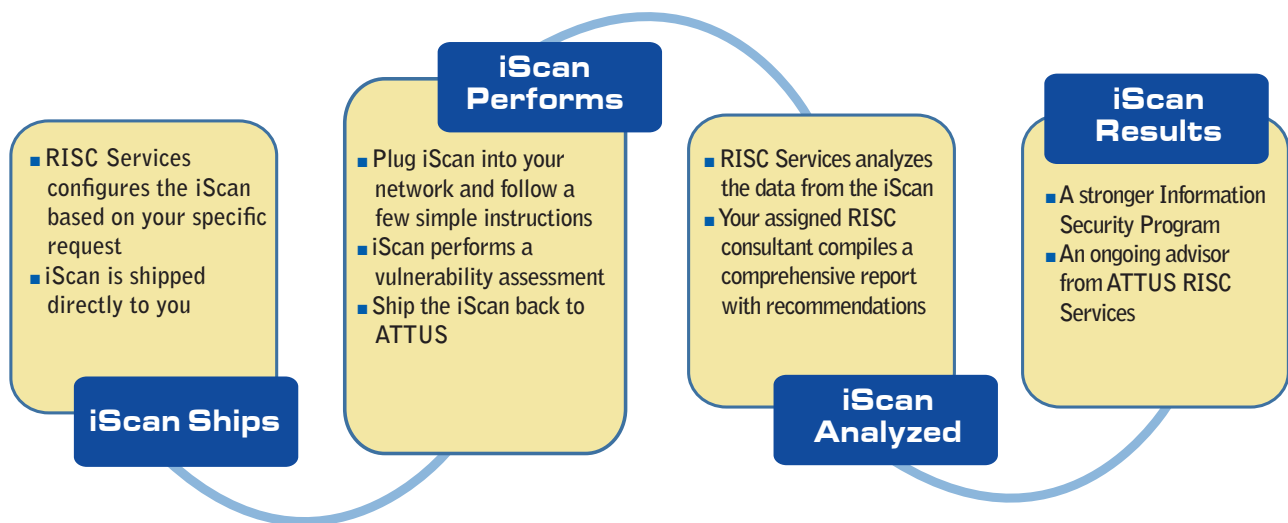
- RISC Services configures the iScan based on your specific request
- iScan is shipped directly to you

iScan Ships

iScan Performs

- Plug iScan into your network and follow a few simple instructions
- iScan performs a vulnerability assessment
- Ship the iScan back to ATTUS

- RISC Services analyzes the data from the iScan
- Your assigned RISC consultant compiles a comprehensive report with recommendations

iScan Analyzed

iScan Results

- A stronger Information Security Program
- An ongoing advisor from ATTUS RISC Services